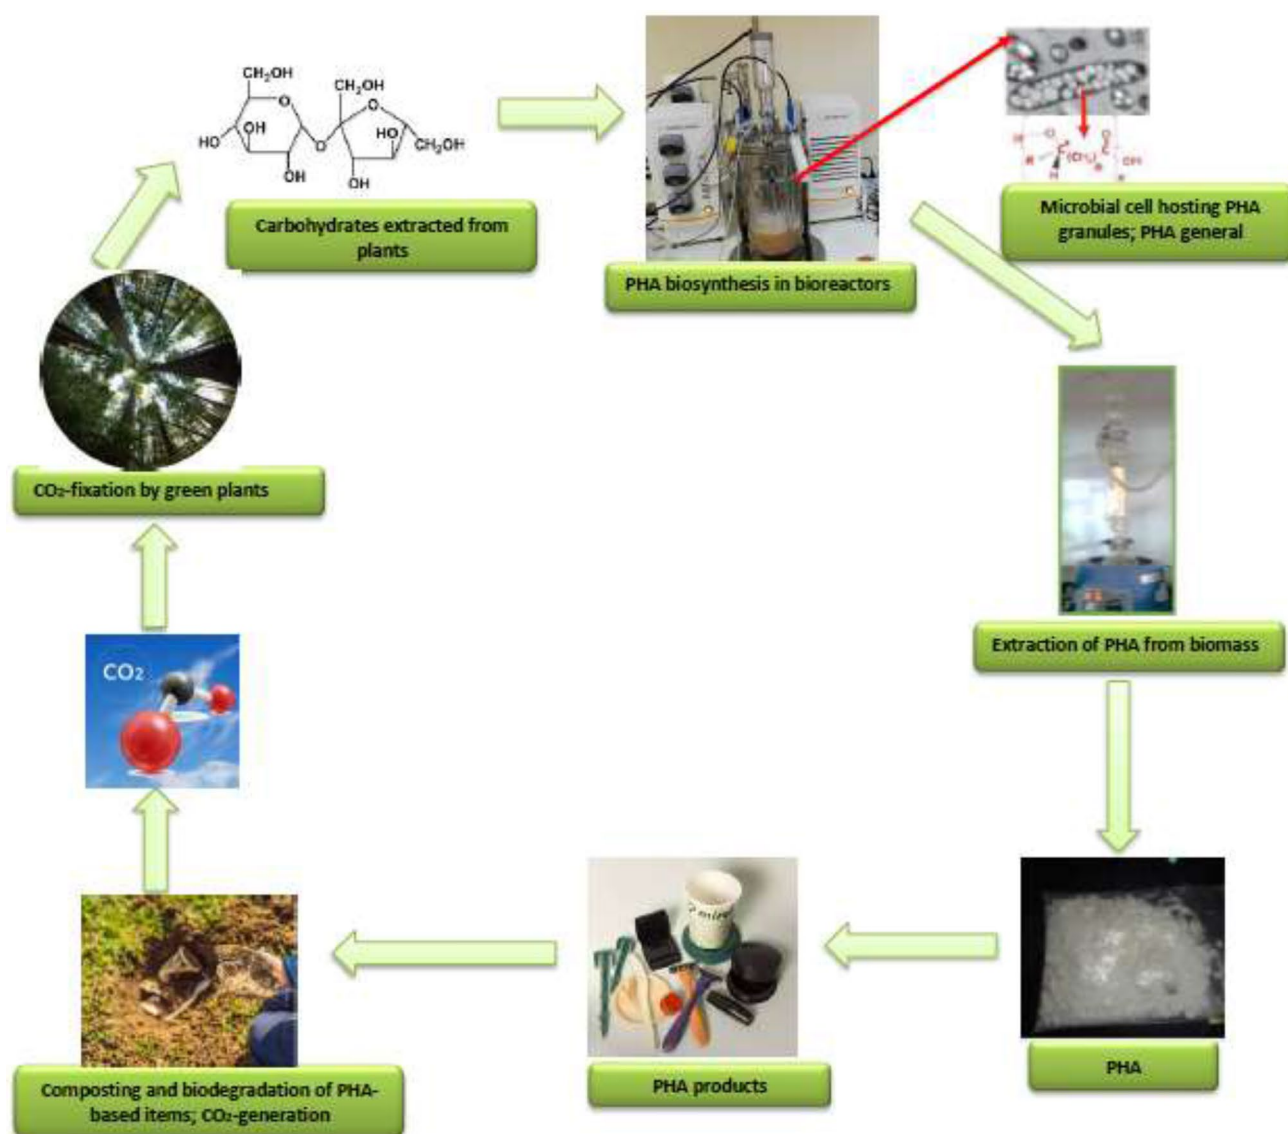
$CH_2OH$ $CH_2OH$ HO OH HO O OH OH HO $CH_2OH$

Carbohydrates extracted from plants

PHA biosynthesis in bioreactors

Microbial cell hosting PHA granules; PHA general

$CO_2$-fixation by green plants

Extraction of PHA from biomass

$CO_2$

PHA

PHA products

Composting and biodegradation of PHA-based items; $CO_2$-generation